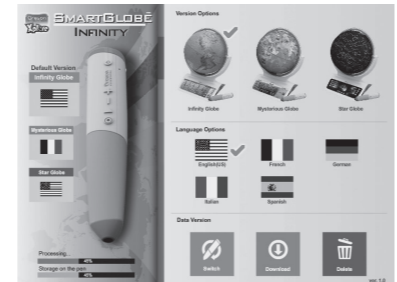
SmartGlobe Infinity

Default Version

Infinity Globe

Mysterious Globe

Star Globe

Processing... 45%

Storage on the pen 45%

Version Options

Infinity Globe

Mysterious Globe

Star Globe

Language Options

English(US)

French

German

Italian

Spanish

Data Version

Switch

Download

Delete

ver. 1.0